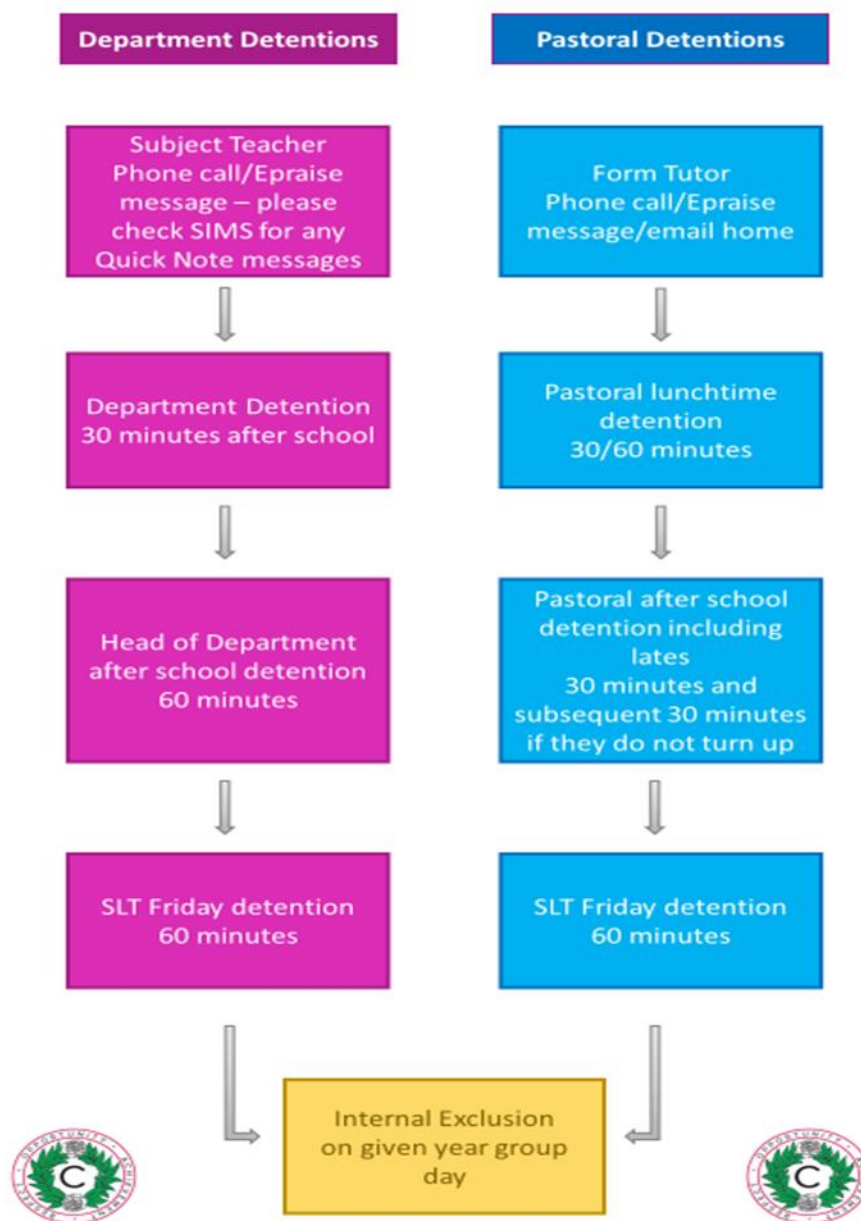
Department Detentions

Subject Teacher Phone call/Epraise message – please check SIMS for any Quick Note messages

Department Detention 30 minutes after school

Head of Department after school detention 60 minutes

SLT Friday detention 60 minutes

Pastoral Detentions

Form Tutor Phone call/Epraise message/email home

Pastoral lunchtime detention 30/60 minutes

Pastoral after school detention including lates 30 minutes and subsequent 30 minutes if they do not turn up

SLT Friday detention 60 minutes

Internal Exclusion on given year group day

C

C